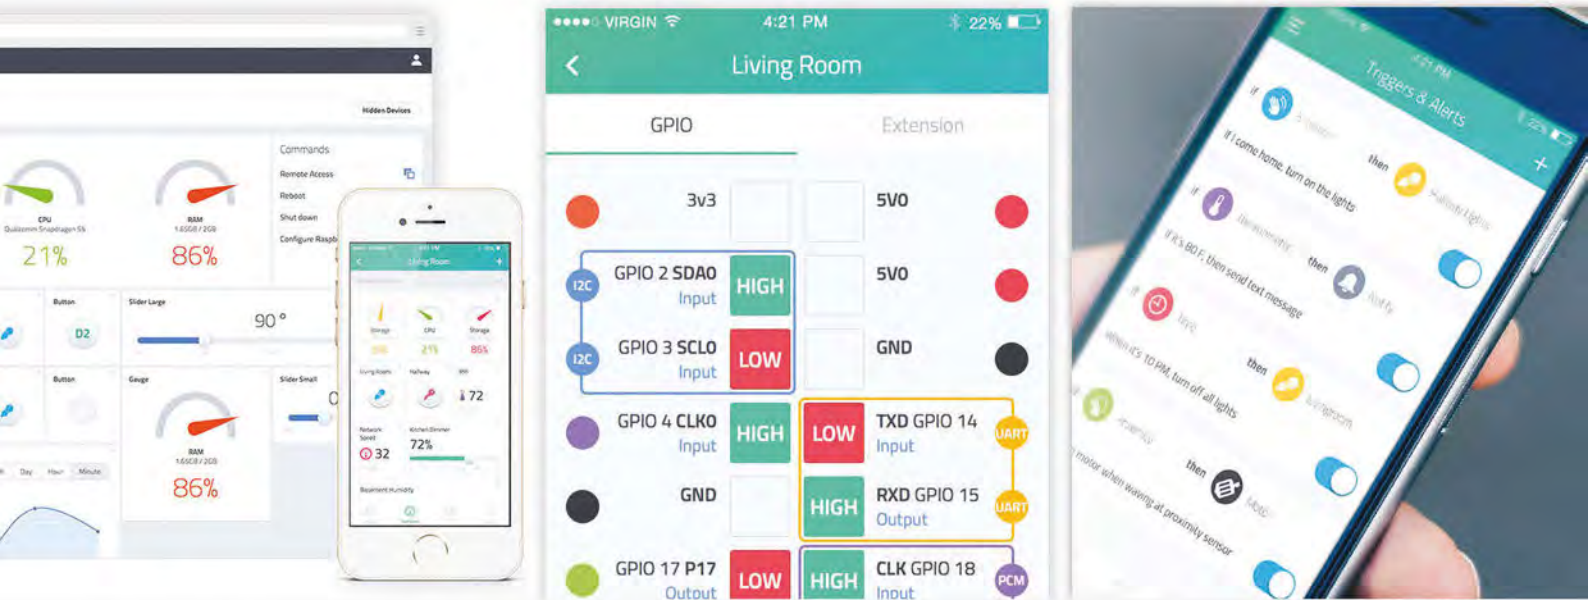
Hidden Devices

Commands

Remote Access

Reboot

Shut down

Configure Raspb

CPU
Qualcomm Snapdragon S4

21%

RAM
1.65GB / 2GB

86%

Button

D2

Slider Large

90 °

Button

Gauge

Slider Small

RAM
1.65GB / 2GB

86%

Day Hour Minute

Living Room

Storage CPU Storage

72

32

72%

●●●●○ VIRGIN 4:21 PM 22%

Living Room

GPIO

Extension

3v3

5V0

I2C GPIO 2 SDA0 Input HIGH

5V0

I2C GPIO 3 SCL0 Input LOW

GND

GPIO 4 CLK0 Input HIGH

LOW TXD GPIO 14 Input UART

GND

HIGH RXD GPIO 15 Output UART

GPIO 17 P17 Output LOW

HIGH CLK GPIO 18 Input PCM

Triggers & Alerts

If

If I come home, turn on the lights

then

If

If it's 80 F, then send text message

then

Notify

If

When it's 10 PM, turn off all lights

then

If

motor when waving at proximity sensor

then